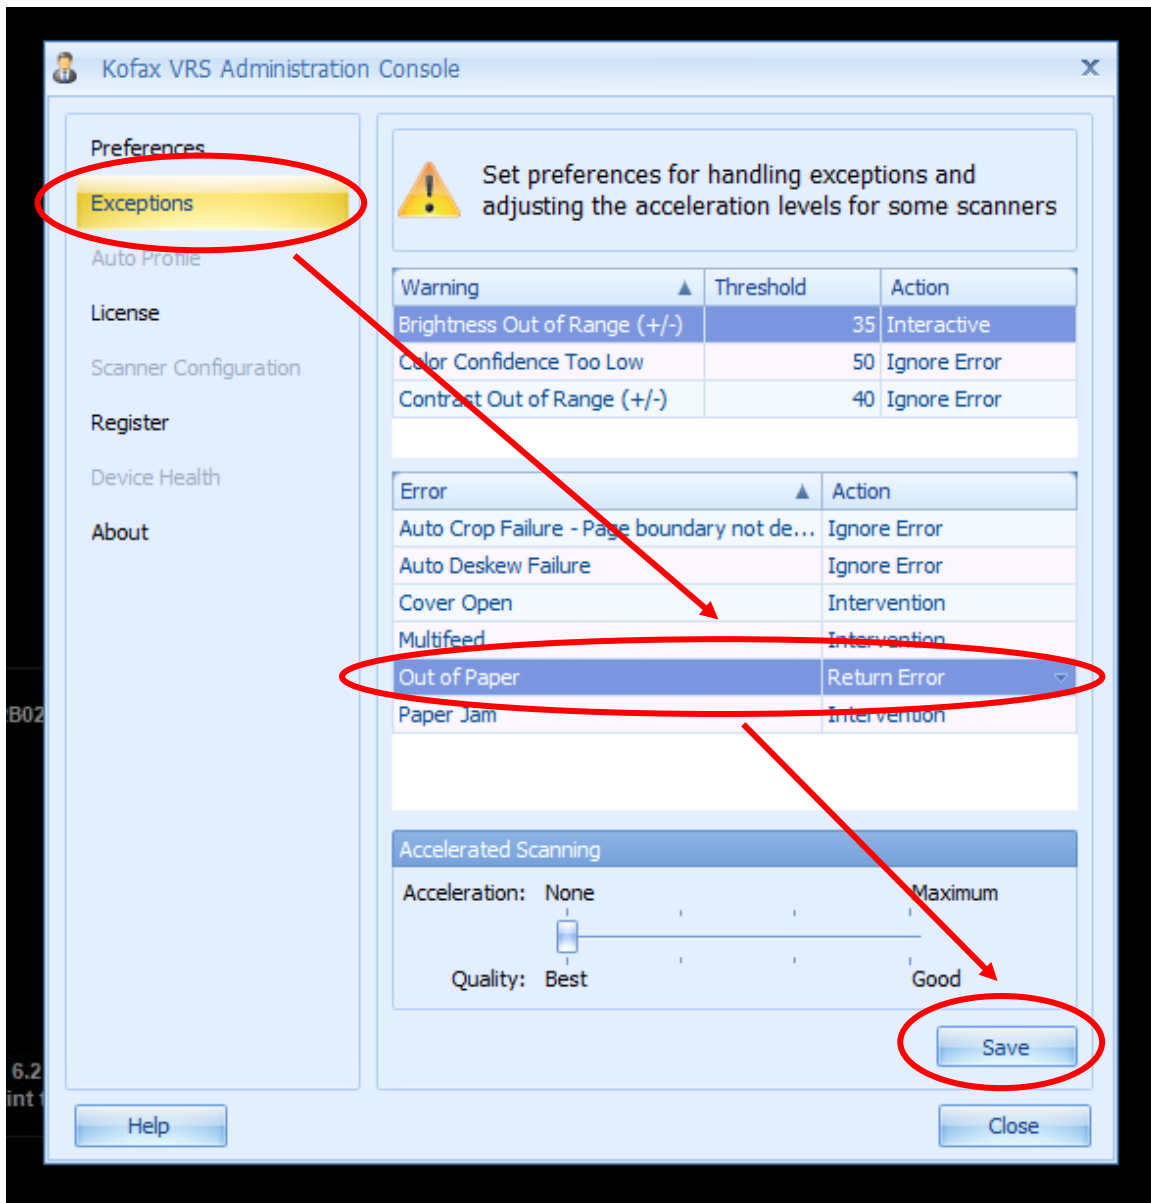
Kofax VRS Administration Console

Preferences
Exceptions
Auto Profile
License
Scanner Configuration
Register
Device Health
About

Set preferences for handling exceptions and adjusting the acceleration levels for some scanners

| Warning | Threshold | Action |
|---|---|---|
| Brightness Out of Range (+/-) | 35 | Interactive |
| Color Confidence Too Low | 50 | Ignore Error |
| Contrast Out of Range (+/-) | 40 | Ignore Error |

| Error | Action |
|---|---|
| Auto Crop Failure - Page boundary not de... | Ignore Error |
| Auto Deskew Failure | Ignore Error |
| Cover Open | Intervention |
| Multifeed | Intervention |
| Out of Paper | Return Error |
| Paper Jam | Intervention |

Accelerated Scanning
Acceleration: None Maximum
Quality: Best Good

Save

B02
6.2
int

Help
Close